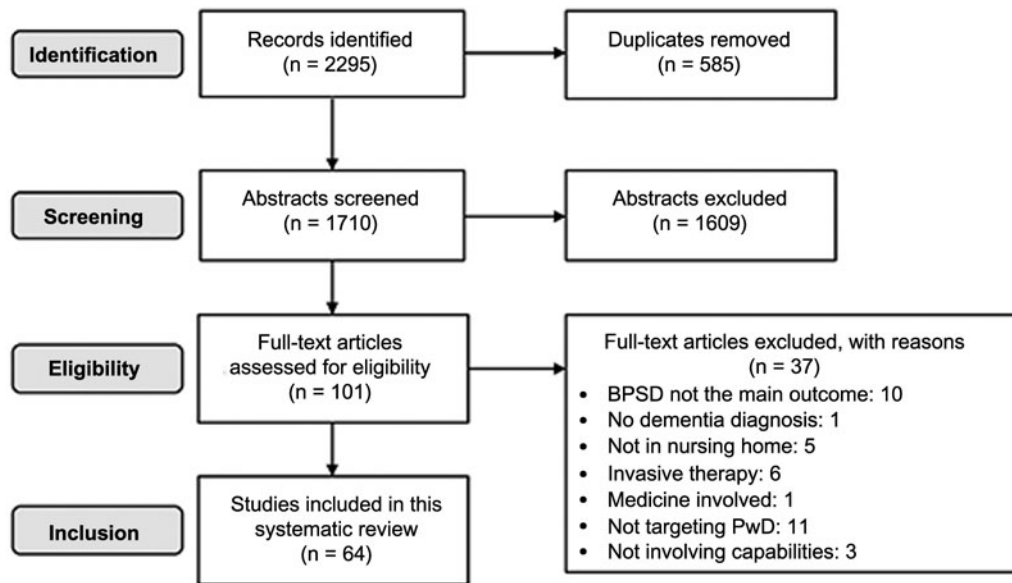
Identification

Records identified
(n = 2295)

Duplicates removed
(n = 585)

Screening

Abstracts screened
(n = 1710)

Abstracts excluded
(n = 1609)

Eligibility

Full-text articles assessed for eligibility
(n = 101)

Full-text articles excluded, with reasons
(n = 37)
- BPSD not the main outcome: 10
- No dementia diagnosis: 1
- Not in nursing home: 5
- Invasive therapy: 6
- Medicine involved: 1
- Not targeting PwD: 11
- Not involving capabilities: 3

Inclusion

Studies included in this systematic review
(n = 64)